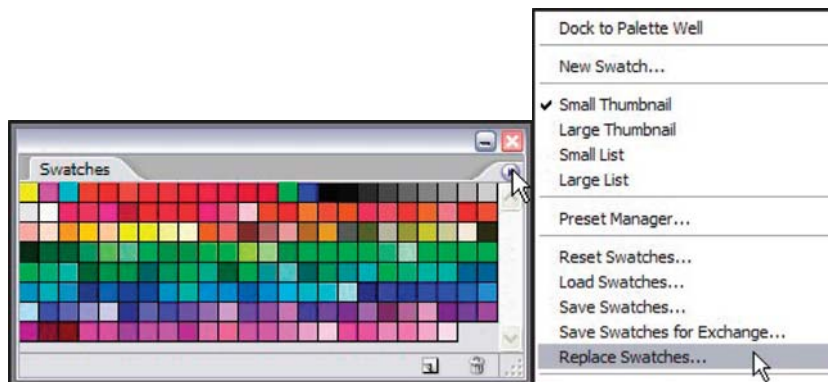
Swatches

Dock to Palette Well

New Swatch...

✔ Small Thumbnail
Large Thumbnail
Small List
Large List

Preset Manager...

Reset Swatches...
Load Swatches...
Save Swatches...
Save Swatches for Exchange...
Replace Swatches...